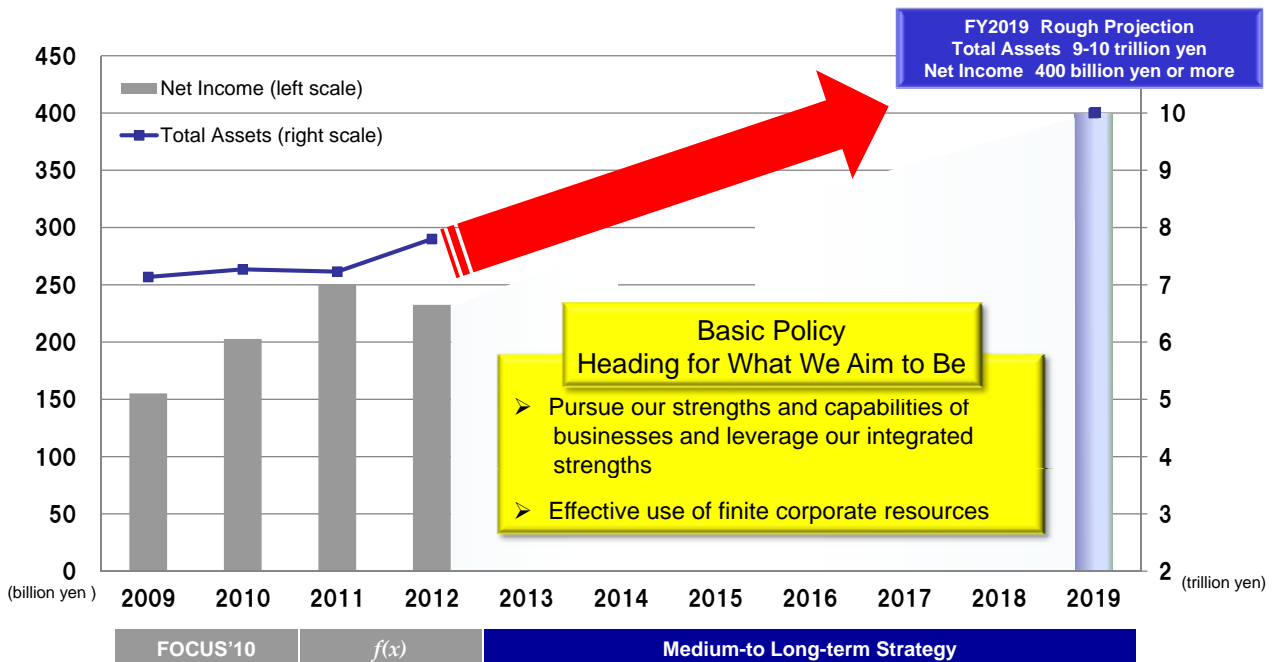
FY2019 Rough Projection
Total Assets 9-10 trillion yen
Net Income 400 billion yen or more

Net Income (left scale)
Total Assets (right scale)

450
400
350
300
250
200
150
100
50
0
(billion yen )

10
9
8
7
6
5
4
3
2
(trillion yen)

Basic Policy
Heading for What We Aim to Be

➢ Pursue our strengths and capabilities of businesses and leverage our integrated strengths

➢ Effective use of finite corporate resources

2009 2010 2011 2012 2013 2014 2015 2016 2017 2018 2019

FOCUS'10
$f(x)$
Medium-to Long-term Strategy